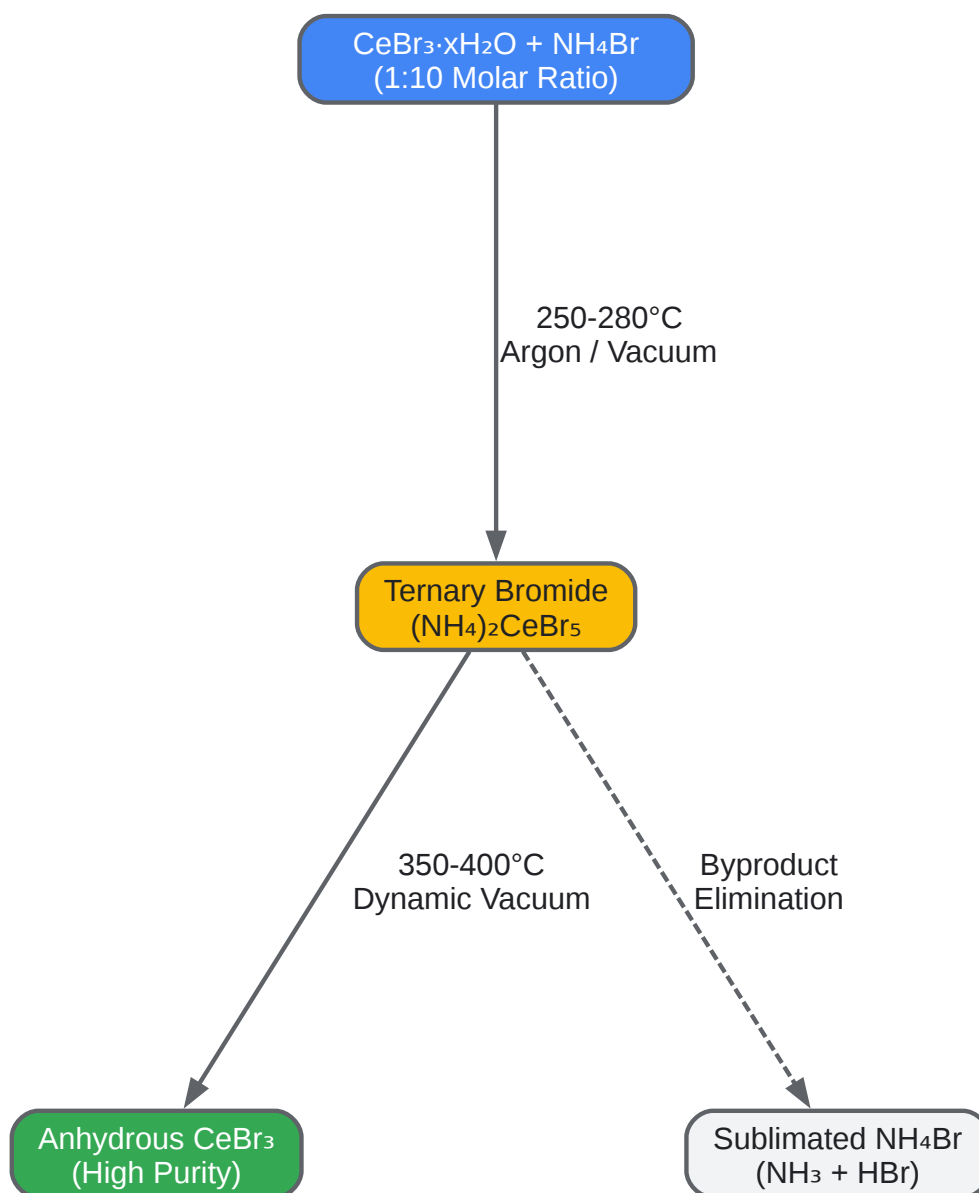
$CeBr_3 \cdot xH_2O$ + $NH_4Br$
(1:10 Molar Ratio)

250-280°C
Argon / Vacuum

Ternary Bromide
$(NH_4)_2CeBr_5$

350-400°C
Dynamic Vacuum

Byproduct
Elimination

Anhydrous $CeBr_3$
(High Purity)

Sublimated $NH_4Br$
($NH_3$ + HBr)